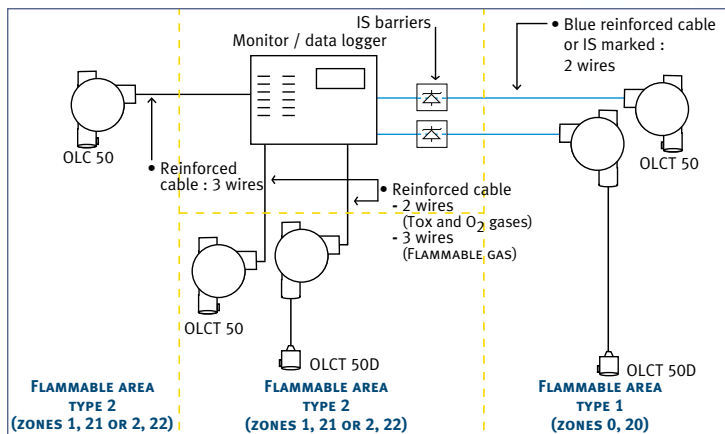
IS barriers

Monitor / data logger

• Blue reinforced cable or IS marked : 2 wires

OLC 50

• Reinforced cable : 3 wires

• Reinforced cable
- 2 wires (Tox and $O_2$ gases)
- 3 wires (Flammable gas)

OLCT 50

OLCT 50

OLCT 50D

OLCT 50D

Flammable area type 2 (zones 1, 21 or 2, 22)

Flammable area type 2 (zones 1, 21 or 2, 22)

Flammable area type 1 (zones 0, 20)